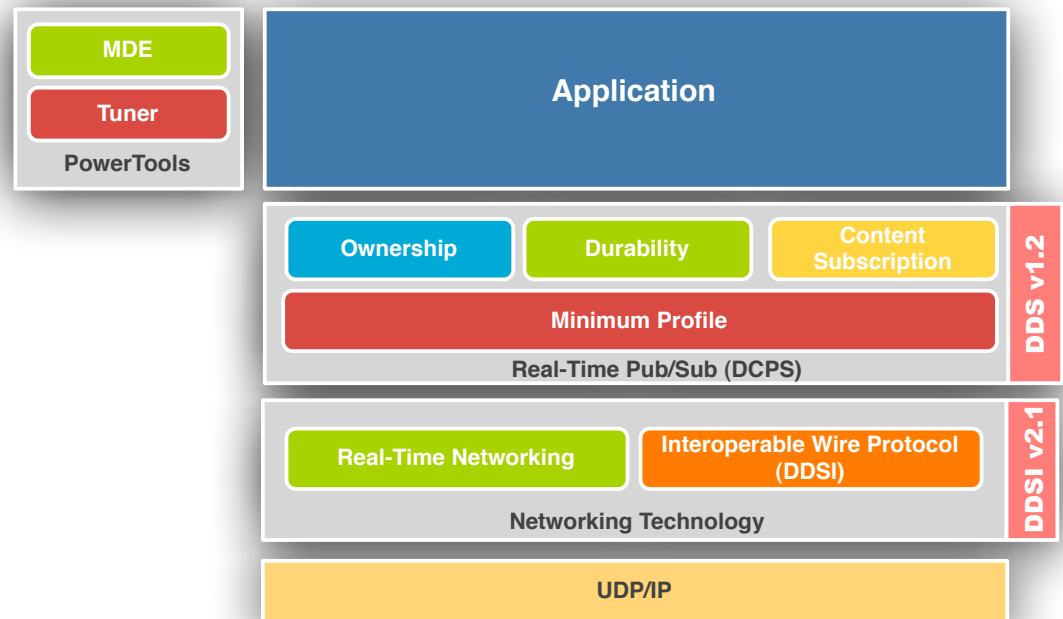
MDE

Tuner

PowerTools

Application

Ownership

Durability

Content Subscription

Minimum Profile

Real-Time Pub/Sub (DCPS)

DDS v1.2

Real-Time Networking

Interoperable Wire Protocol (DDSI)

Networking Technology

DDSI v2.1

UDP/IP